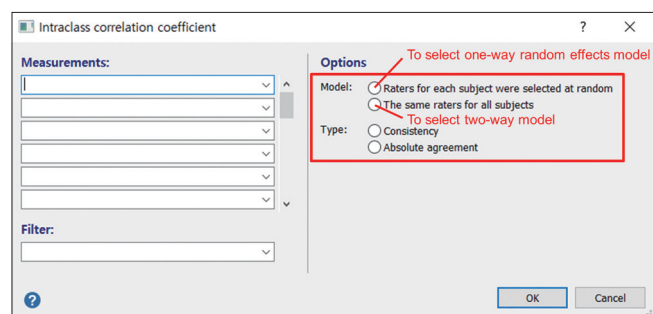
Intraclass correlation coefficient

?

Measurements:

Filter:

Options

To select one-way random effects model

Model: Raters for each subject were selected at random

The same raters for all subjects

To select two-way model

Type: Consistency

Absolute agreement

OK

Cancel